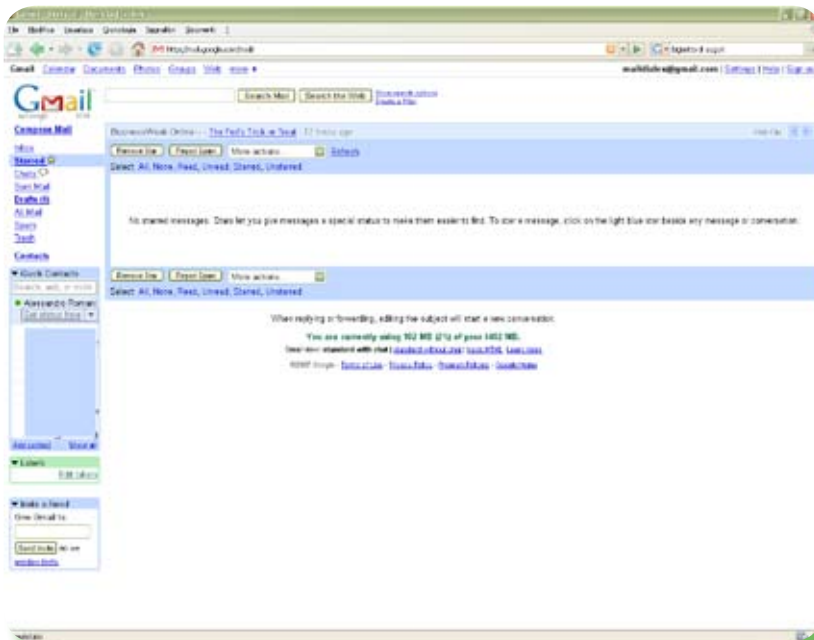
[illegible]
File Modifica Visualizza Cronologia Segnalibri Strumenti ?
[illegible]
Gmail Calendar Documents Photos Groups Web more ▾
mail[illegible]@gmail.com | Settings | Help | Sign out
Gmail by Google BETA
Search Mail Search the Web Show search options Create a filter
Compose Mail
BusinessWeek Online - The Fed's Trick or Treat 17 hours ago
Inbox
Starred
Chats
Sent Mail
Drafts (4)
All Mail
Spam
Trash
Contacts
Remove Star Report Spam More actions... Refresh
Select: All, None, Read, Unread, Starred, Unstarred
No starred messages. Stars let you give messages a special status to make them easier to find. To star a message, click on the light blue star beside any message or conversation.
▾ Quick Contacts
Search, add, or invite
● Alessandro Romani
Set status here
Remove Star Report Spam More actions...
Select: All, None, Read, Unread, Starred, Unstarred
When replying or forwarding, editing the subject will start a new conversation.
You are currently using 102 MB (2%) of your 4452 MB.
Gmail view: standard with chat | standard without chat | basic HTML Learn more
©2007 Google - Terms of Use - Privacy Policy - Program Policies - Google Home
Add contact Show all
▾ Labels
Edit labels
▾ Invite a friend
Give Gmail to:
Send Invite 90 left
preview invite
Fatto